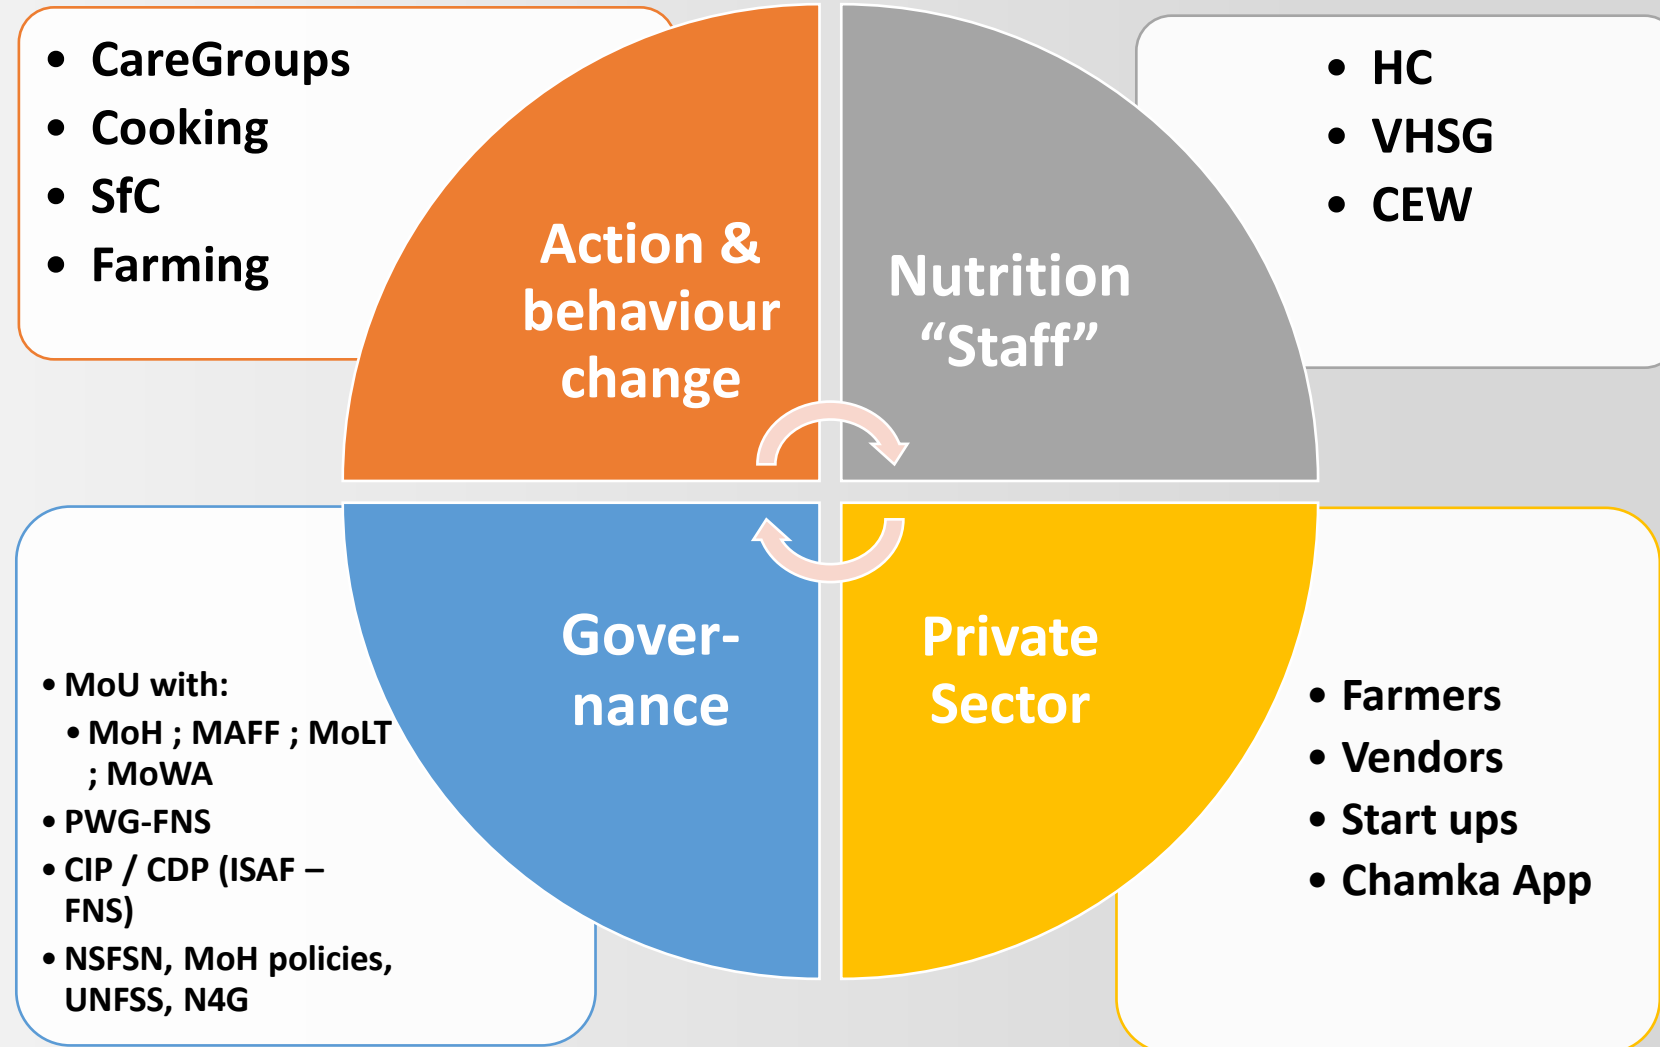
- CareGroups
- Cooking
- SfC
- Farming

Action & behaviour change

Nutrition “Staff”

- HC
- VHSG
- CEW

- MoU with:
  - MoH ; MAFF ; MoLT ; MoWA
- PWG-FNS
- CIP / CDP (ISAF – FNS)
- NSFSN, MoH policies, UNFSS, N4G

Gover-nance

Private Sector

- Farmers
- Vendors
- Start ups
- Chamka App